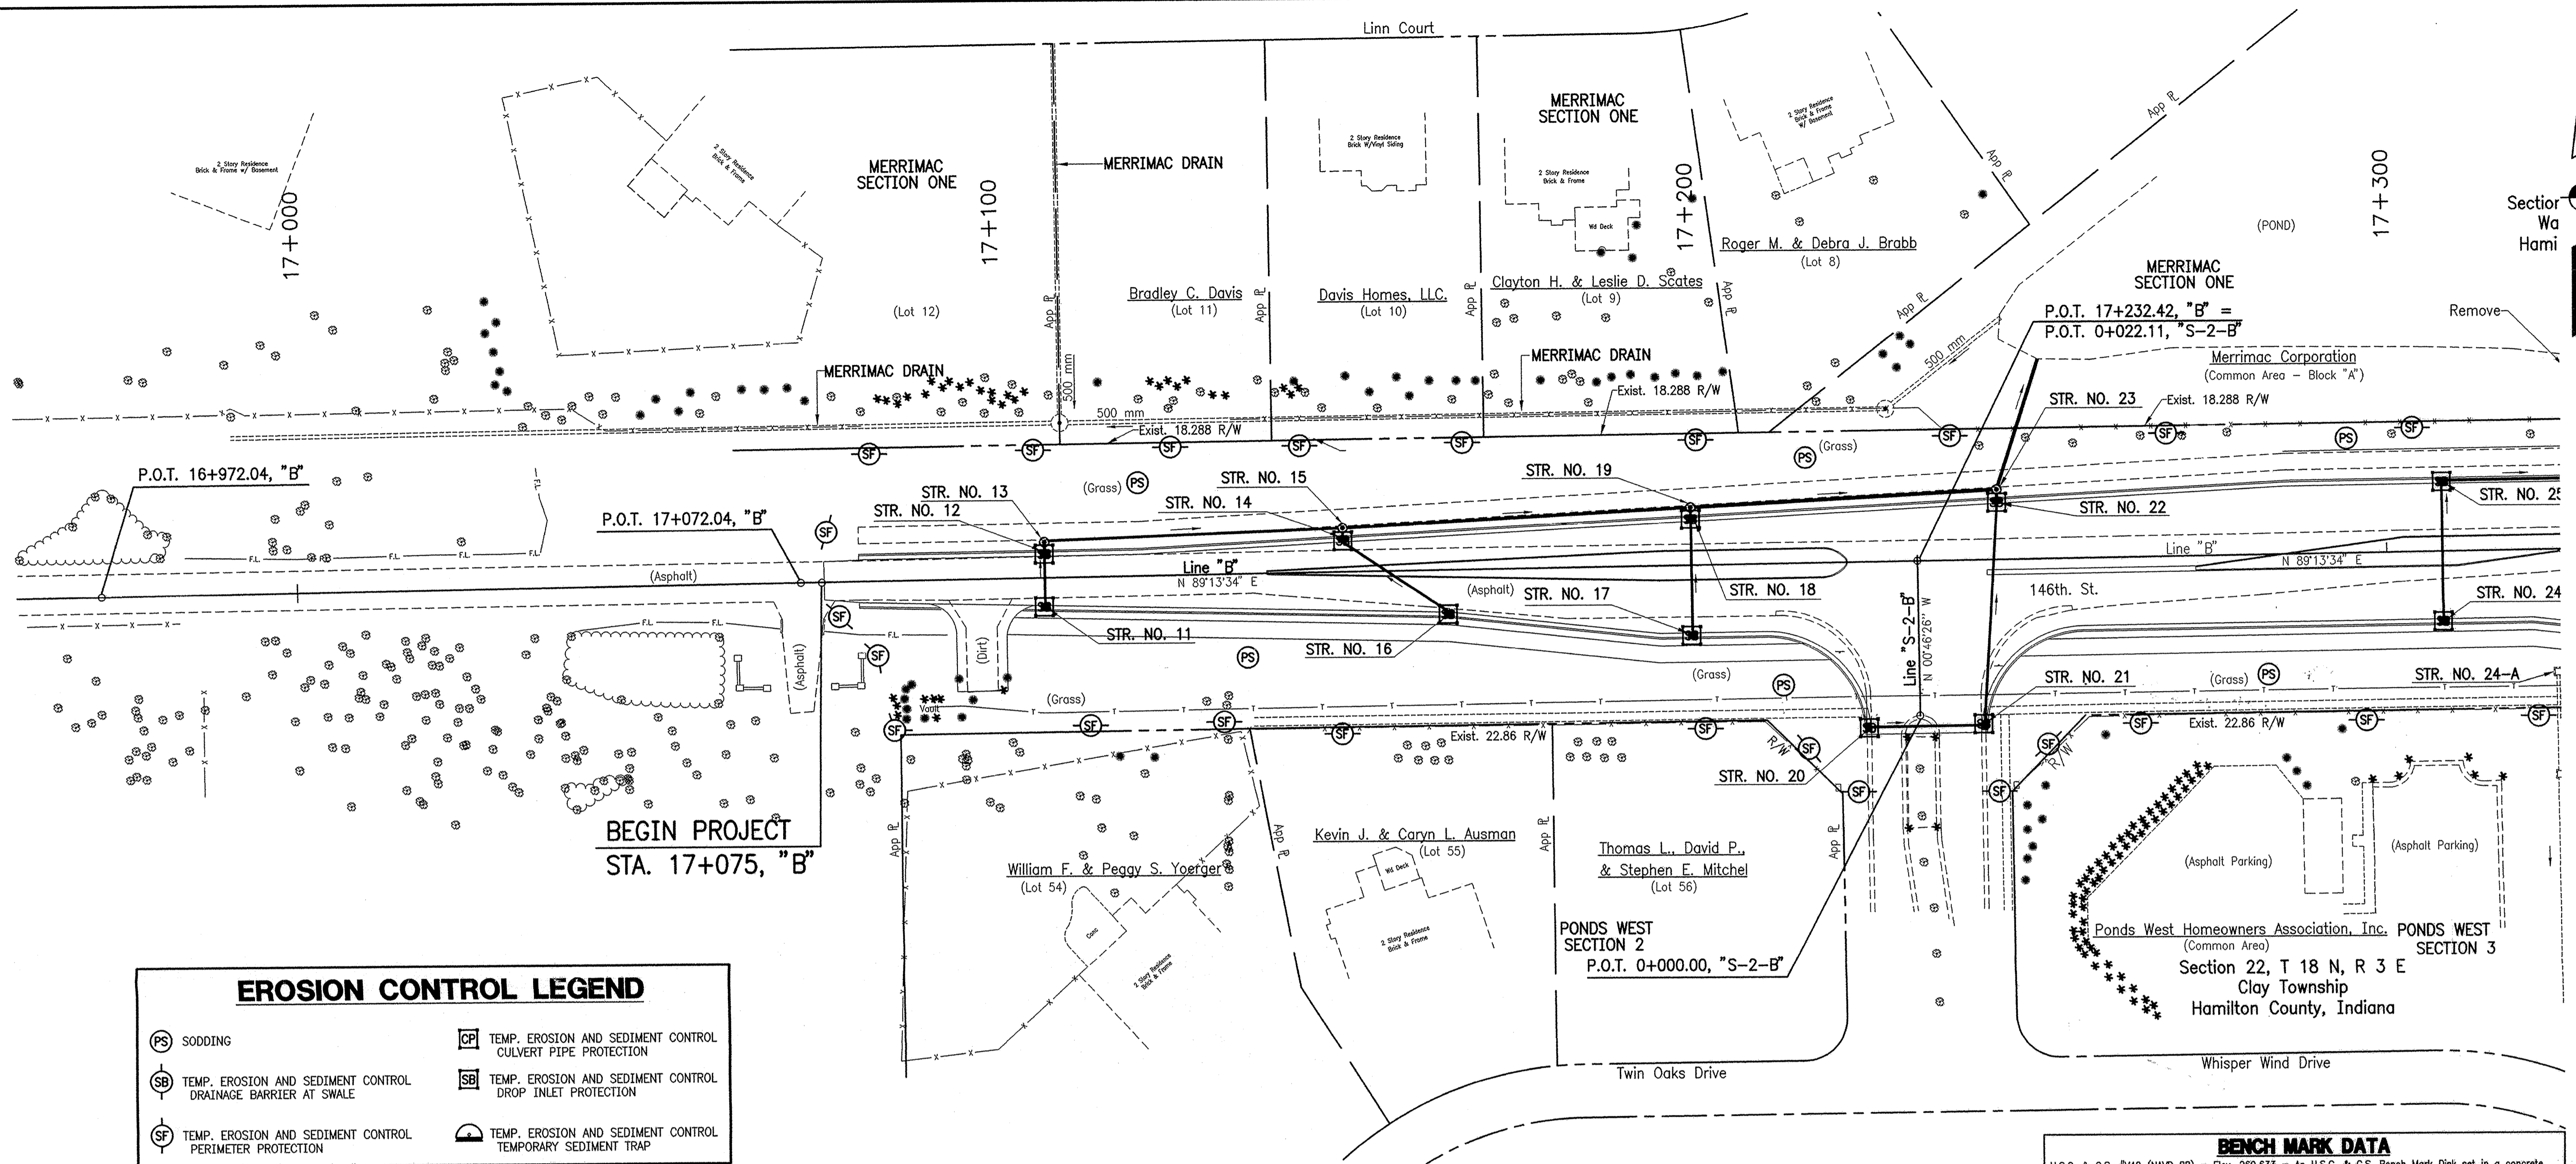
Linn Court

2 Story Residence Brick & Frame w/ Basement

17+000

2 Story Residence Brick & Frame

MERRIMAC SECTION ONE

17+100

MERRIMAC DRAIN

2 Story Residence Brick W/Vinyl Siding

MERRIMAC SECTION ONE

2 Story Residence Brick & Frame

Wd Deck

17+200

2 Story Residence Brick & Frame W/ Basement

App ℞

App ℞

17+300

Section
Wa
Hami

(POND)

Roger M. & Debra J. Brabb
(Lot 8)

MERRIMAC SECTION ONE

Bradley C. Davis
(Lot 11)

Davis Homes, LLC.
(Lot 10)

Clayton H. & Leslie D. Scates
(Lot 9)

(Lot 12)

App ℞

App ℞

App ℞

App ℞

App ℞

P.O.T. 17+232.42, "B" =
P.O.T. 0+022.11, "S-2-B"

Remove

500 mm

500 mm

MERRIMAC DRAIN

MERRIMAC DRAIN

Exist. 18.288 R/W

Merrimac Corporation
(Common Area – Block "A")

500 mm

Exist. 18.288 R/W

STR. NO. 23

Exist. 18.288 R/W

(Grass)

P.O.T. 16+972.04, "B"

(Grass)

STR. NO. 15

STR. NO. 19

STR. NO. 13

STR. NO. 14

STR. NO. 22

STR. NO. 25

P.O.T. 17+072.04, "B"

STR. NO. 12

Line "B"

F.L.

F.L.

F.L.

F.L.

Line "B"
N 89°13'34" E

N 89°13'34" E

(Asphalt)

(Asphalt)

STR. NO. 17

STR. NO. 18

146th. St.

STR. NO. 24

F.L.

F.L.

F.L.

(Asphalt)

(Dirt)

STR. NO. 11

STR. NO. 16

(Grass)

Line "S-2-B" N 00°46'26" W

STR. NO. 21

(Grass)

STR. NO. 24-A

(Grass)

Vault

Exist. 22.86 R/W

R/W

Exist. 22.86 R/W

R/W

STR. NO. 20

App ℞

App ℞

App ℞

App ℞

BEGIN PROJECT
STA. 17+075, "B"

William F. & Peggy S. Yoerger
(Lot 54)

Conc

2 Story Residence Brick & Frame

Kevin J. & Caryn L. Ausman
(Lot 55)

Wd Deck

2 Story Residence Brick & Frame

Thomas L., David P., & Stephen E. Mitchel
(Lot 56)

(Asphalt Parking)

(Asphalt Parking)

PONDS WEST SECTION 2
P.O.T. 0+000.00, "S-2-B"

Ponds West Homeowners Association, Inc.
(Common Area)

PONDS WEST SECTION 3

Section 22, T 18 N, R 3 E
Clay Township
Hamilton County, Indiana

Twin Oaks Drive

Whisper Wind Drive

EROSION CONTROL LEGEND

PS SODDING

SB TEMP. EROSION AND SEDIMENT CONTROL DRAINAGE BARRIER AT SWALE

SF TEMP. EROSION AND SEDIMENT CONTROL PERIMETER PROTECTION

CP TEMP. EROSION AND SEDIMENT CONTROL CULVERT PIPE PROTECTION

SB TEMP. EROSION AND SEDIMENT CONTROL DROP INLET PROTECTION

TEMP. EROSION AND SEDIMENT CONTROL TEMPORARY SEDIMENT TRAP

BENCH MARK DATA
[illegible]